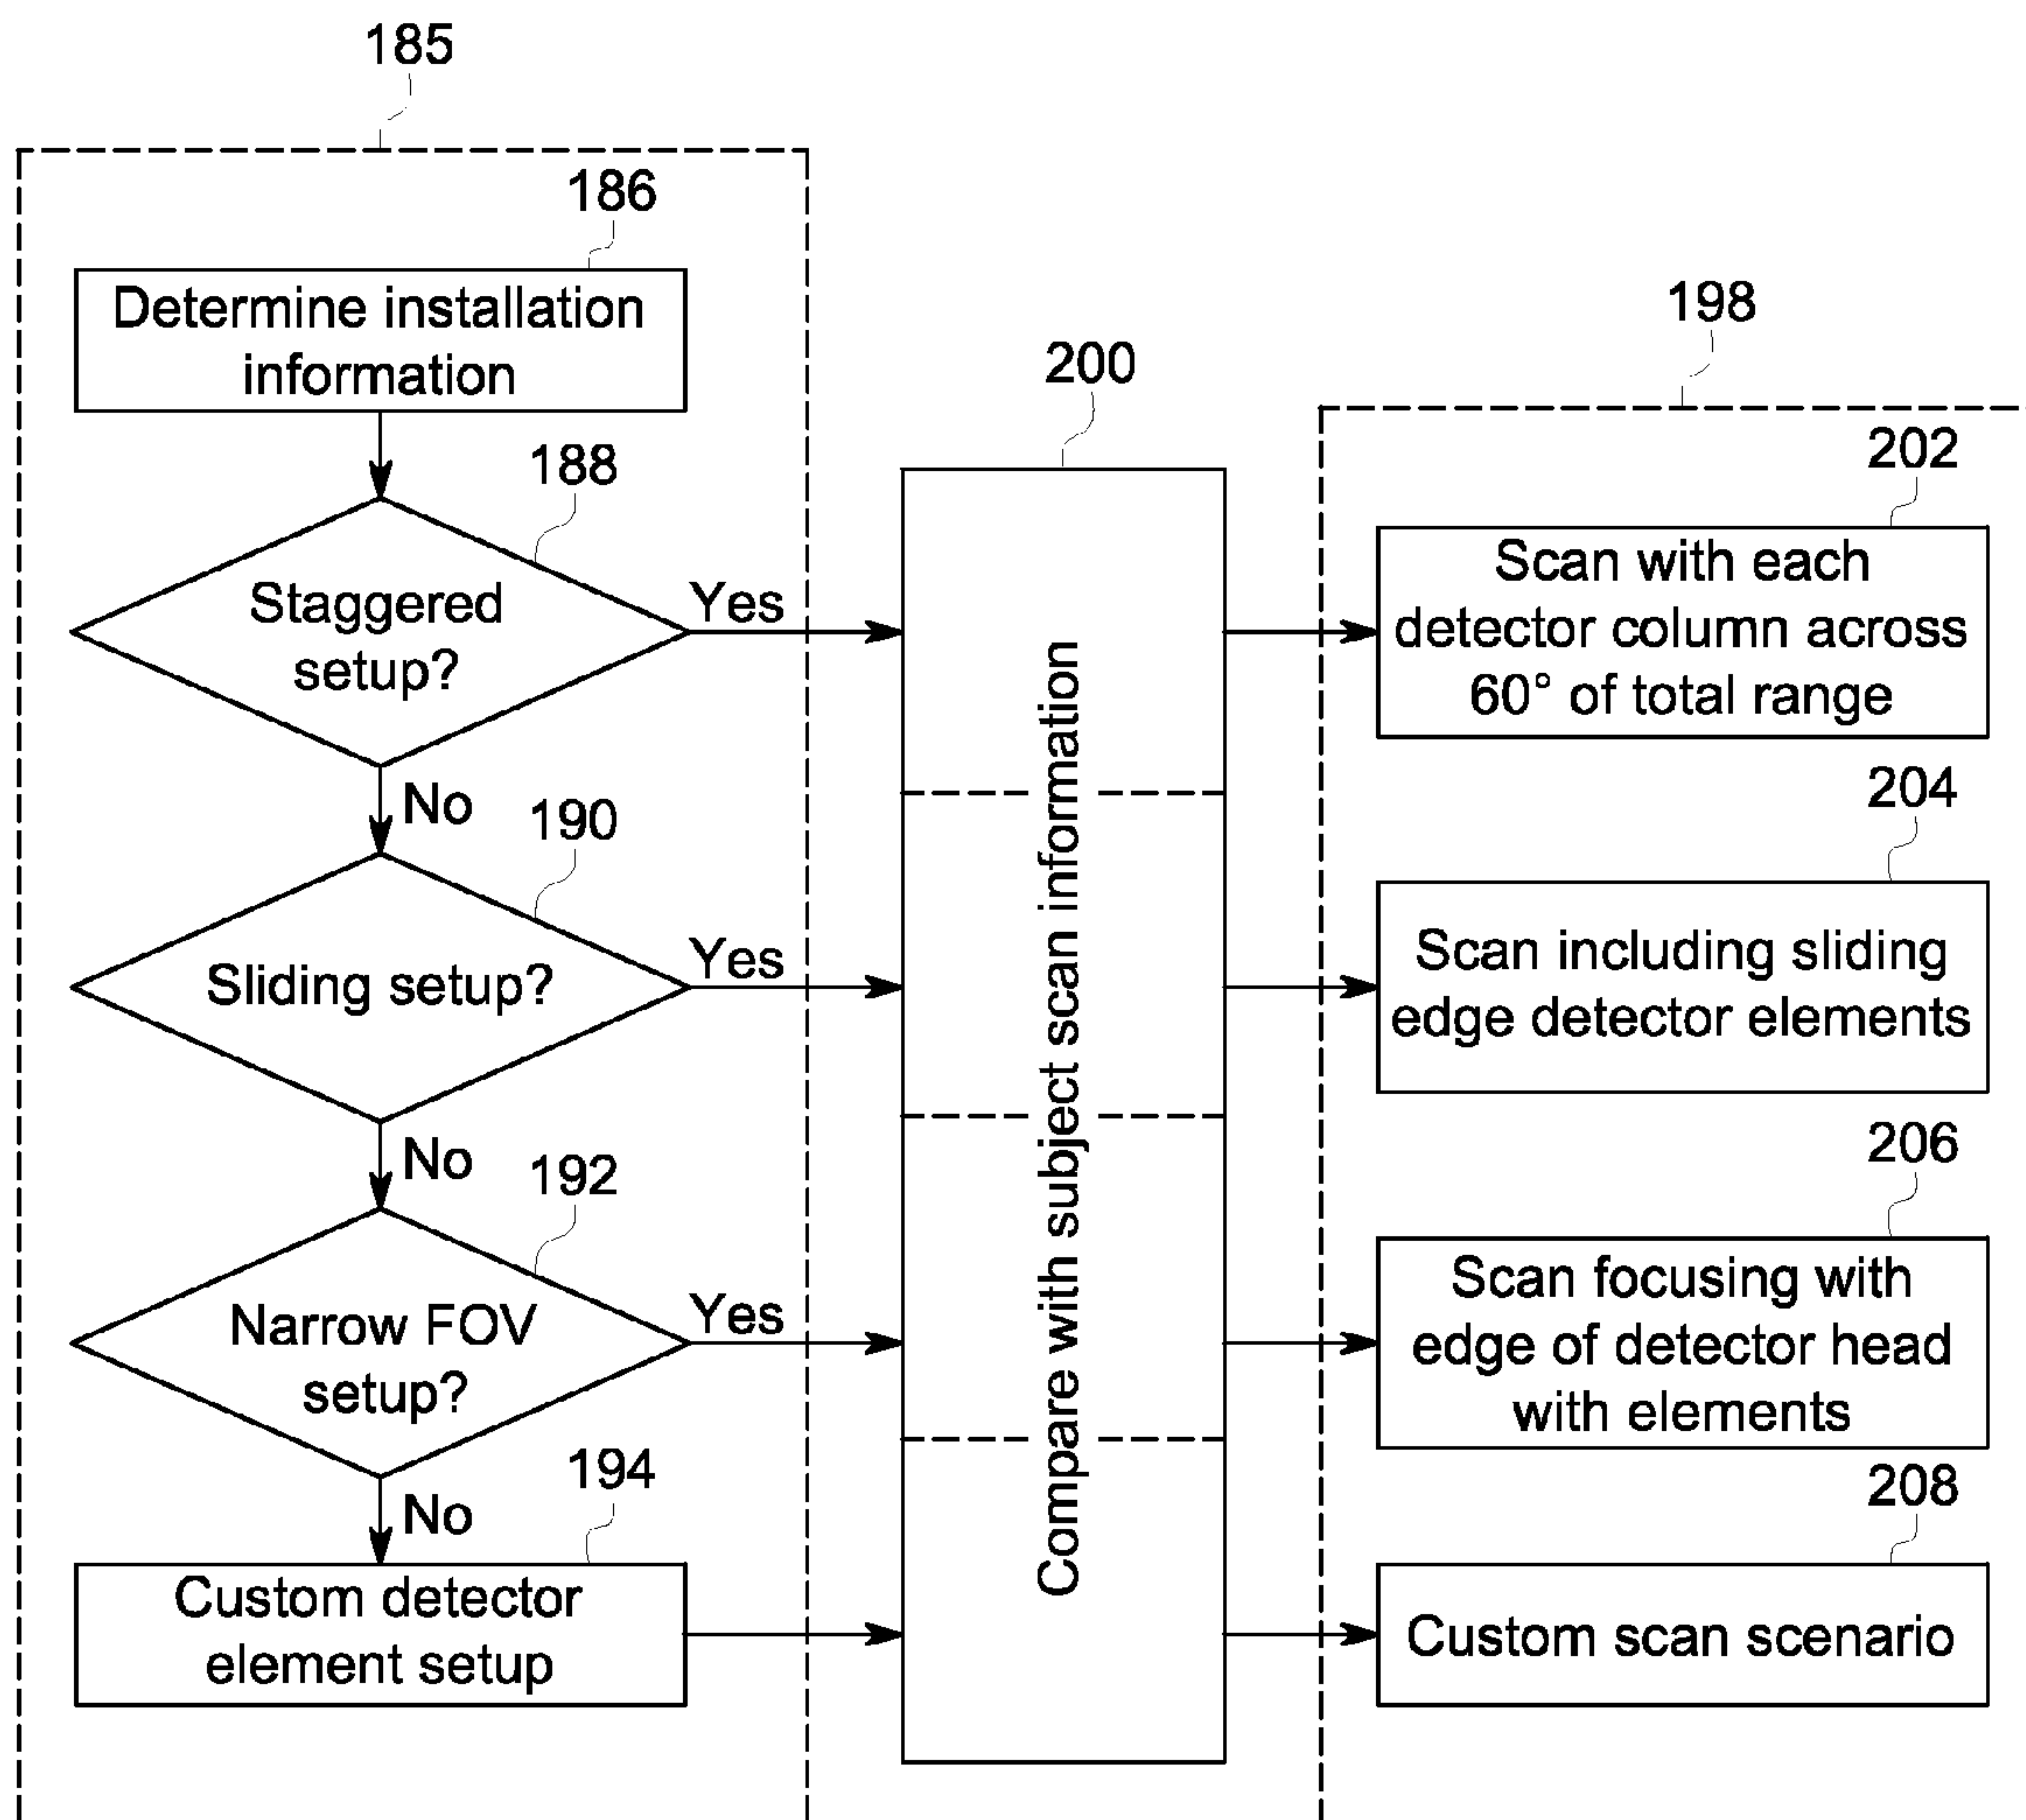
185

186

Determine installation information

188

Staggered setup?

Yes

No

190

Sliding setup?

Yes

No

192

Narrow FOV setup?

Yes

No

194

Custom detector element setup

200

Compare with subject scan information

198

202

Scan with each detector column across 60° of total range

204

Scan including sliding edge detector elements

206

Scan focusing with edge of detector head with elements

208

Custom scan scenario